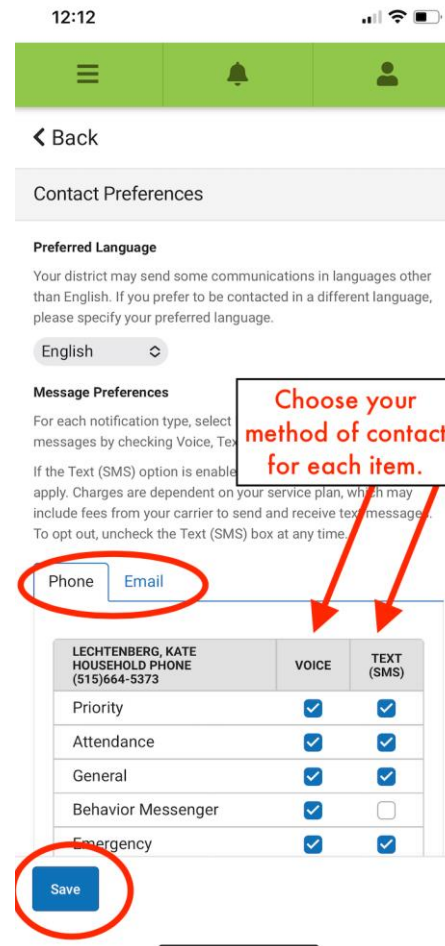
12:12

< Back

Contact Preferences

Preferred Language

Your district may send some communications in languages other than English. If you prefer to be contacted in a different language, please specify your preferred language.

English

Message Preferences

For each notification type, select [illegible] messages by checking Voice, Tex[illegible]

If the Text (SMS) option is enable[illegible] apply. Charges are dependent on your service plan, which may include fees from your carrier to send and receive text messages. To opt out, uncheck the Text (SMS) box at any time.

Choose your method of contact for each item.

Phone | Email

| LECHTENBERG, KATE HOUSEHOLD PHONE (515)664-5373 | VOICE | TEXT (SMS) |
|---|---|---|
| Priority | ☑ | ☑ |
| Attendance | ☑ | ☑ |
| General | ☑ | ☑ |
| Behavior Messenger | ☑ | ☐ |
| Emergency | ☑ | ☑ |

Save